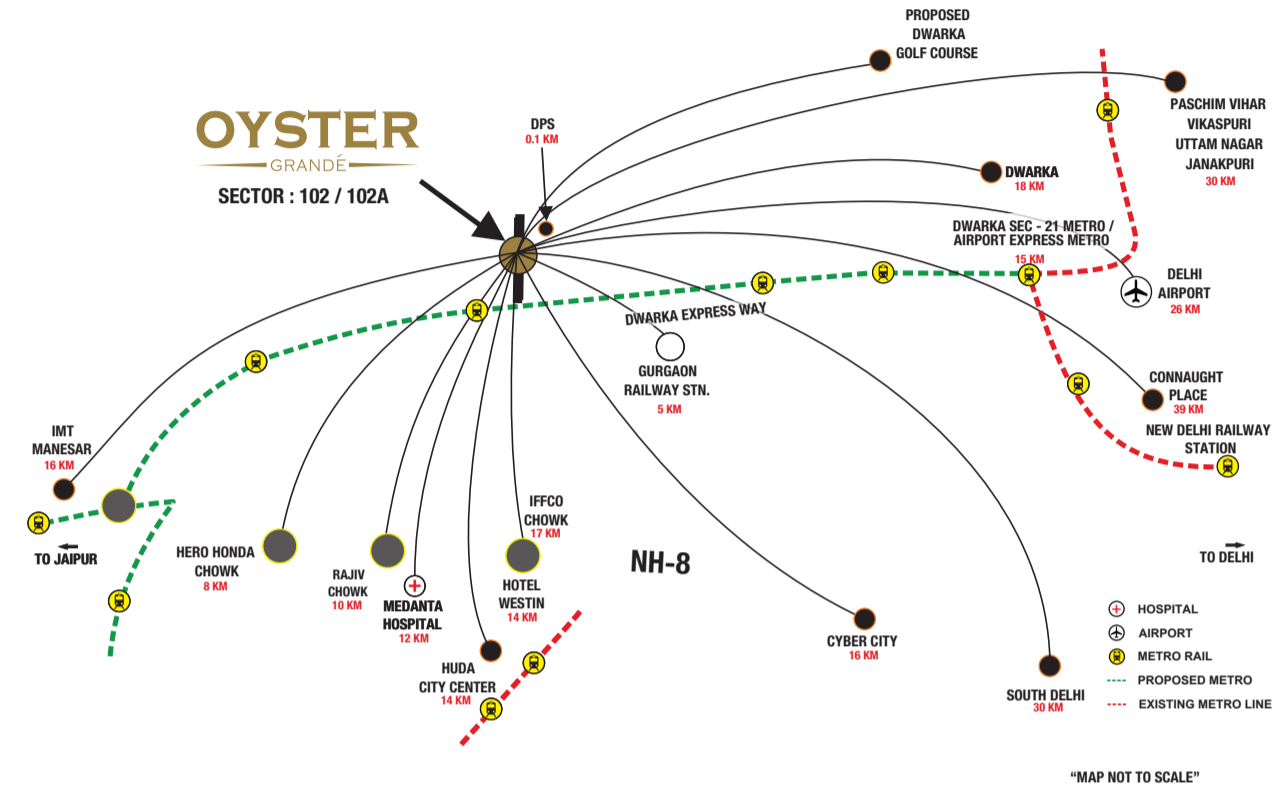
OYSTER
GRANDÉ
SECTOR : 102 / 102A

PROPOSED
DWARKA
GOLF COURSE

DPS
0.1 KM

PASCHIM VIHAR
VIKASPURI
UTTAM NAGAR
JANAKPURI
30 KM

DWARKA
18 KM

DWARKA SEC - 21 METRO /
AIRPORT EXPRESS METRO
15 KM

DELHI
AIRPORT
26 KM

DWARKA EXPRESS WAY

GURGAON
RAILWAY STN.
5 KM

CONNAUGHT
PLACE
39 KM

NEW DELHI RAILWAY
STATION

IMT
MANESAR
16 KM

TO JAIPUR

HERO HONDA
CHOWK
8 KM

RAJIV
CHOWK
10 KM

MEDANTA
HOSPITAL
12 KM

IFFCO
CHOWK
17 KM

HOTEL
WESTIN
14 KM

NH-8

HUDA
CITY CENTER
14 KM

CYBER CITY
16 KM

SOUTH DELHI
30 KM

TO DELHI

HOSPITAL
AIRPORT
METRO RAIL
PROPOSED METRO
EXISTING METRO LINE

"MAP NOT TO SCALE"